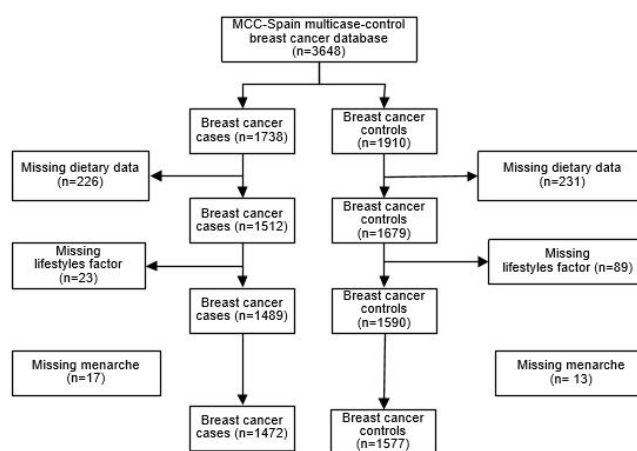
MCC-Spain multicase-control breast cancer database (n=3648)

Breast cancer cases (n=1738)

Breast cancer controls (n=1910)

Missing dietary data (n=226)

Missing dietary data (n=231)

Breast cancer cases (n=1512)

Breast cancer controls (n=1679)

Missing lifestyles factor (n=23)

Missing lifestyles factor (n=89)

Breast cancer cases (n=1489)

Breast cancer controls (n=1590)

Missing menarche (n=17)

Missing menarche (n= 13)

Breast cancer cases (n=1472)

Breast cancer controls (n=1577)